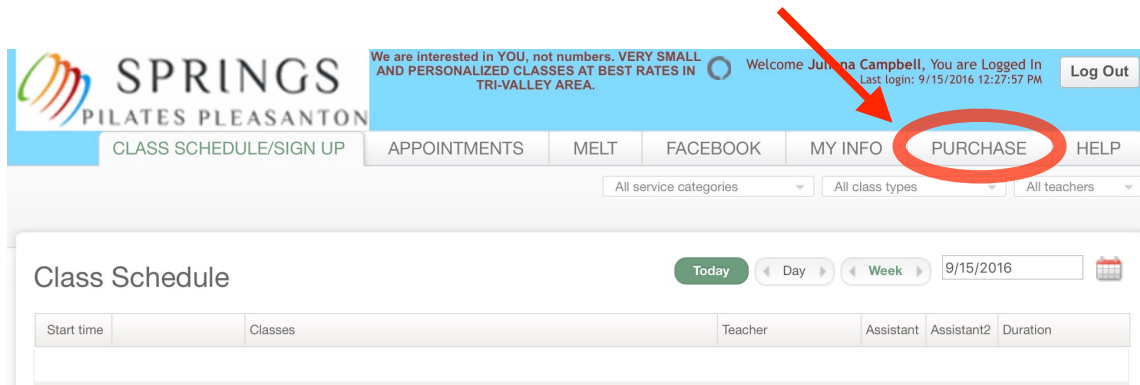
SPRINGS
PILATES PLEASANTON

We are interested in YOU, not numbers. VERY SMALL AND PERSONALIZED CLASSES AT BEST RATES IN TRI-VALLEY AREA.

Welcome Ju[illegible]na Campbell, You are Logged In
Last login: 9/15/2016 12:27:57 PM

Log Out

CLASS SCHEDULE/SIGN UP | APPOINTMENTS | MELT | FACEBOOK | MY INFO | PURCHASE | HELP

All service categories
All class types
All teachers

Class Schedule

Today
Day
Week
9/15/2016

| Start time | | Classes | Teacher | Assistant | Assistant2 | Duration |
|---|---|---|---|---|---|---|